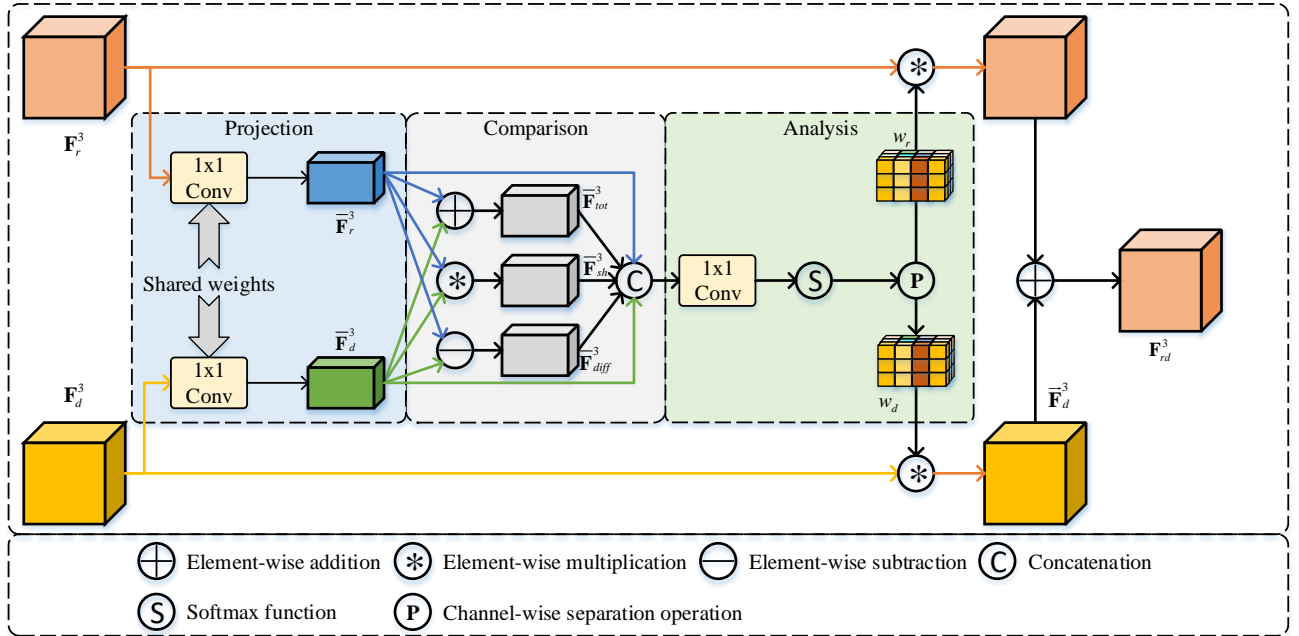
$\mathbf{F}_r^3$

Projection

1x1 Conv

$\overline{\mathbf{F}}_r^3$

Shared weights

$\overline{\mathbf{F}}_d^3$

1x1 Conv

$\mathbf{F}_d^3$

Comparison

$\overline{\mathbf{F}}_{tot}^3$

$\overline{\mathbf{F}}_{sh}^3$

$\overline{\mathbf{F}}_{diff}^3$

C

Analysis

$w_r$

1x1 Conv

S

P

$w_d$

$\vec{\mathbf{F}}_d^3$

$\mathbf{F}_{rd}^3$

Element-wise addition   Element-wise multiplication   Element-wise subtraction   C Concatenation

S Softmax function   P Channel-wise separation operation